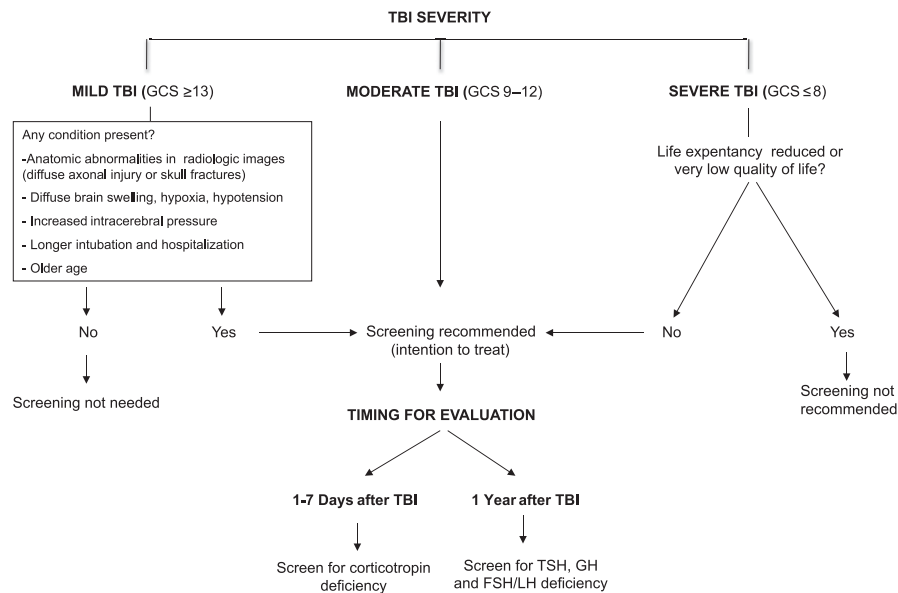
TBI SEVERITY

MILD TBI (GCS $\geq$13)

MODERATE TBI (GCS 9–12)

SEVERE TBI (GCS $\leq$8)

Any condition present?

-Anatomic abnormalities in radiologic images (diffuse axonal injury or skull fractures)

- Diffuse brain swelling, hypoxia, hypotension

- Increased intracerebral pressure

- Longer intubation and hospitalization

- Older age

Life expentancy reduced or very low quality of life?

No

Yes

Screening recommended (intention to treat)

No

Yes

Screening not needed

TIMING FOR EVALUATION

Screening not recommended

1-7 Days after TBI

1 Year after TBI

Screen for corticotropin deficiency

Screen for TSH, GH and FSH/LH deficiency